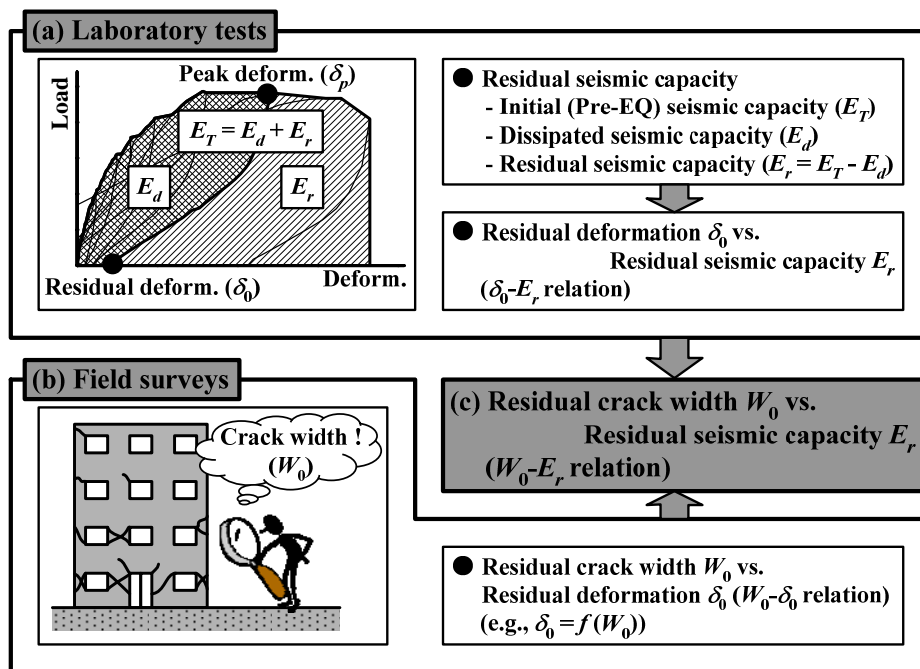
(a) Laboratory tests

Peak deform. ($\delta_p$)

Load

$E_T = E_d + E_r$

$E_d$

$E_r$

Residual deform. ($\delta_0$)

Deform.

● Residual seismic capacity
- Initial (Pre-EQ) seismic capacity ($E_T$)
- Dissipated seismic capacity ($E_d$)
- Residual seismic capacity ($E_r = E_T - E_d$)

● Residual deformation $\delta_0$ vs. Residual seismic capacity $E_r$ ($\delta_0$-$E_r$ relation)

(b) Field surveys

Crack width ! ($W_0$)

(c) Residual crack width $W_0$ vs. Residual seismic capacity $E_r$ ($W_0$-$E_r$ relation)

● Residual crack width $W_0$ vs. Residual deformation $\delta_0$ ($W_0$-$\delta_0$ relation) (e.g., $\delta_0 = f(W_0)$)